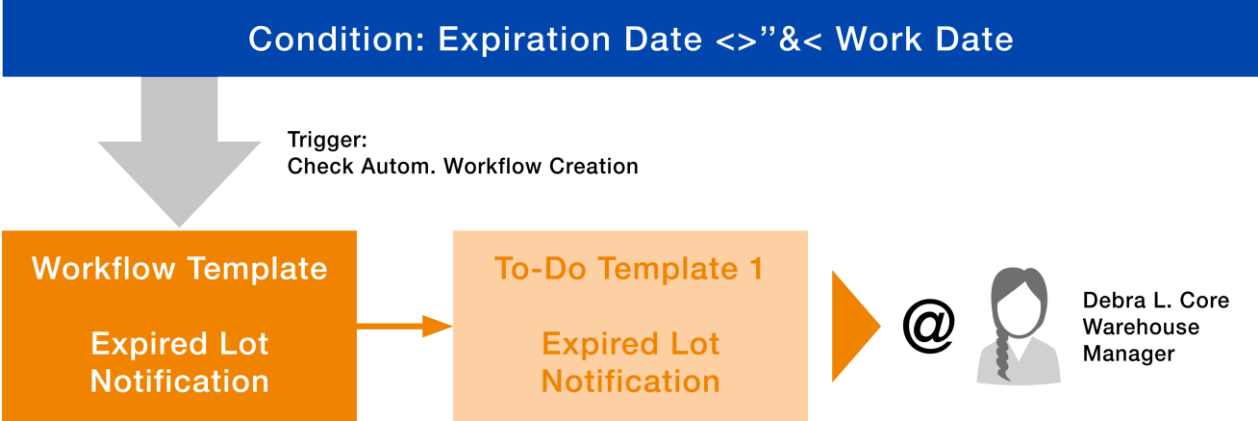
Condition: Expiration Date <>”&< Work Date

Trigger:
Check Autom. Workflow Creation

Workflow Template

Expired Lot Notification

To-Do Template 1

Expired Lot Notification

@

Debra L. Core
Warehouse
Manager